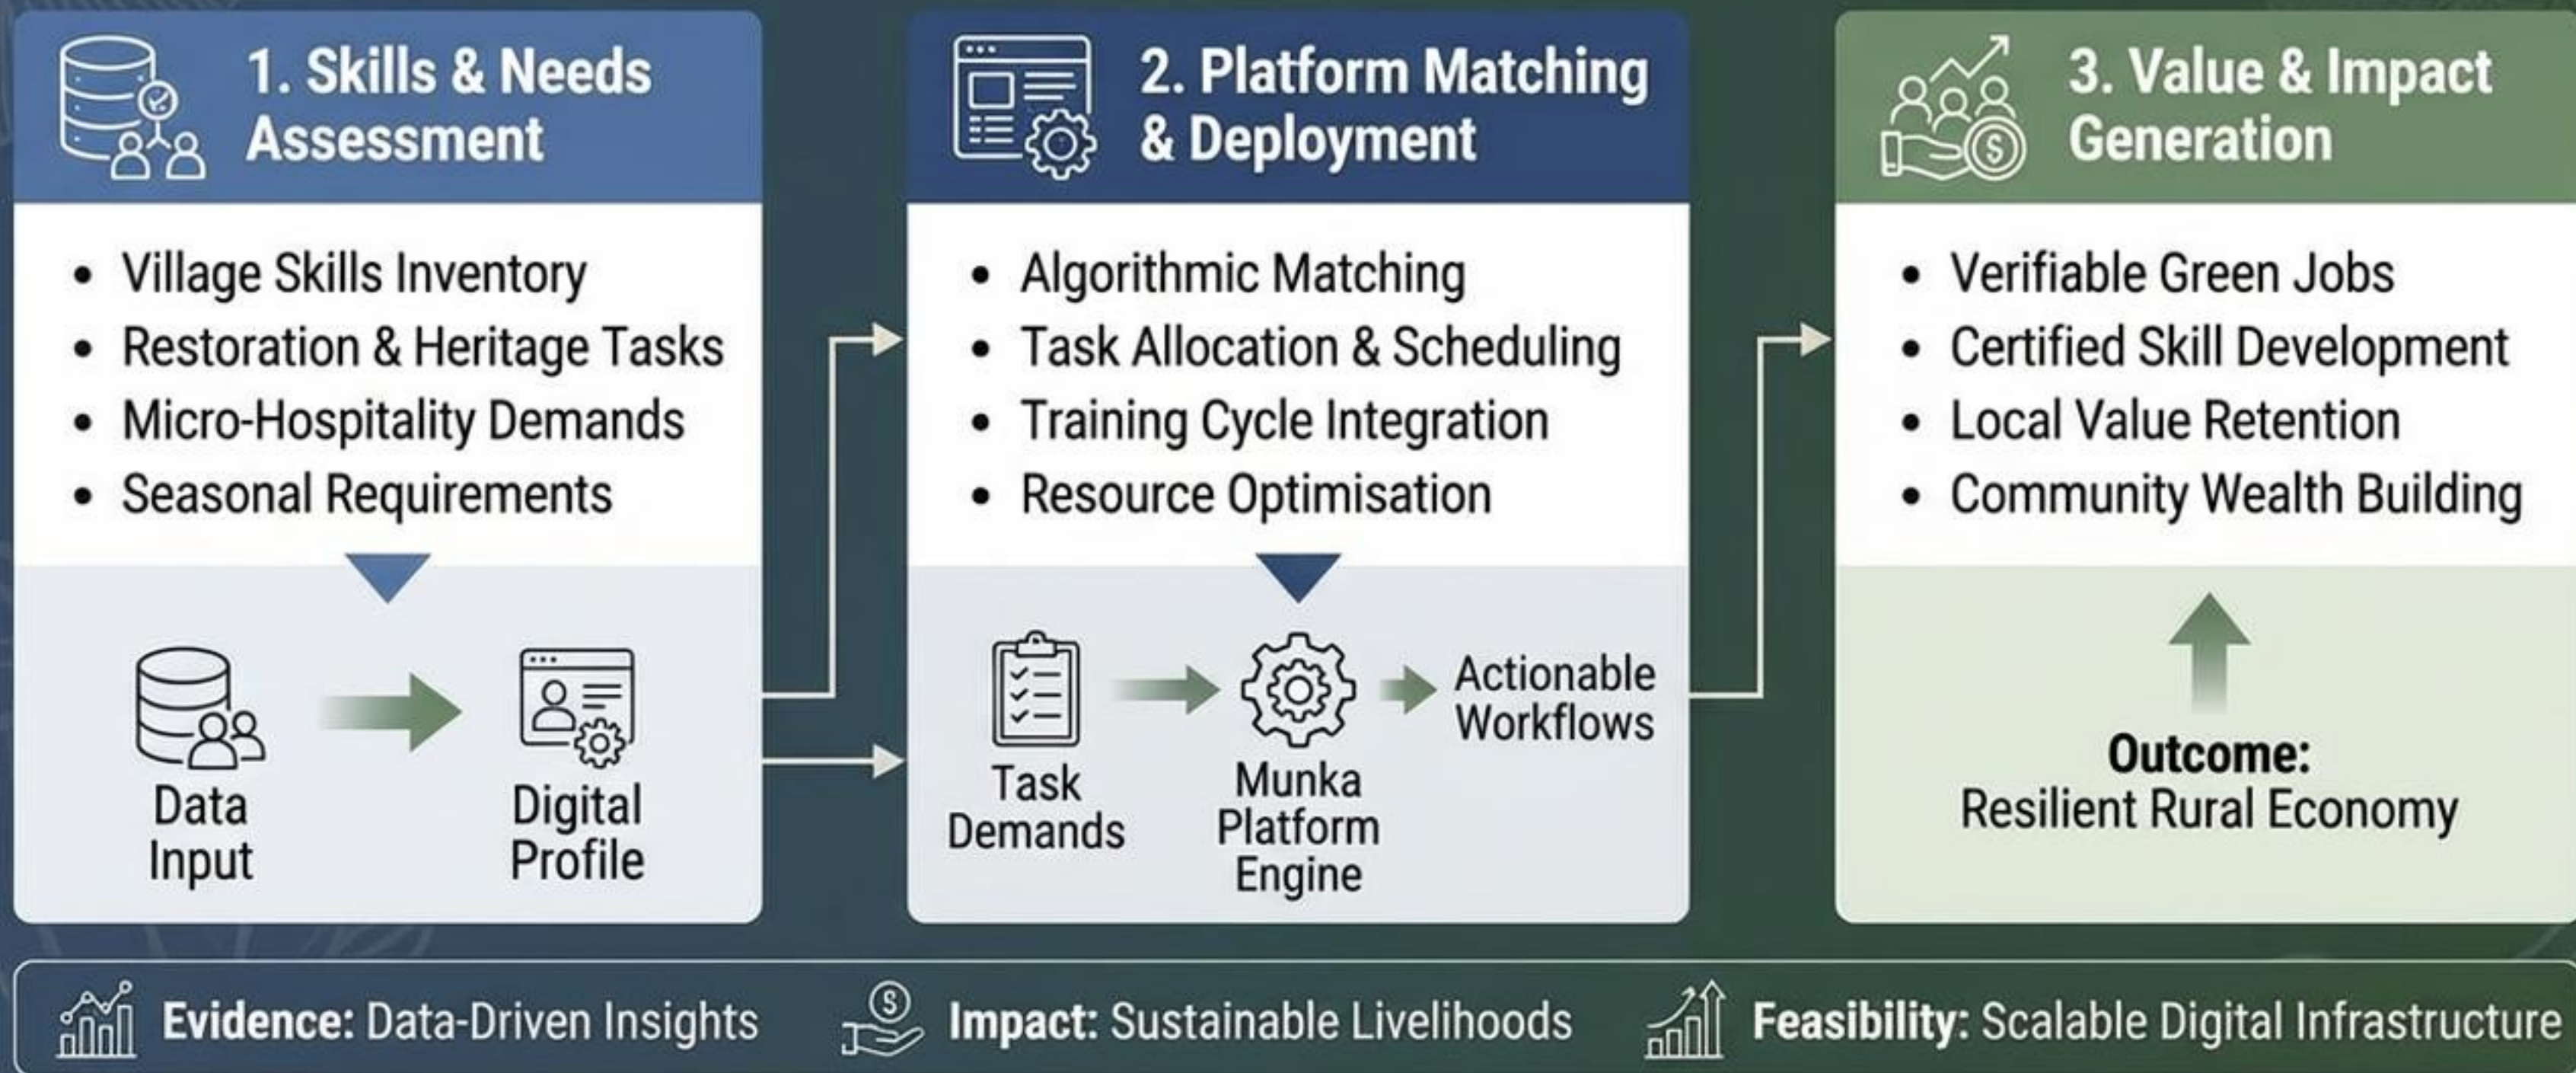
1. Skills & Needs Assessment

- Village Skills Inventory
- Restoration & Heritage Tasks
- Micro-Hospitality Demands
- Seasonal Requirements

Data Input

Digital Profile

2. Platform Matching & Deployment

- Algorithmic Matching
- Task Allocation & Scheduling
- Training Cycle Integration
- Resource Optimisation

Task Demands

Munka Platform Engine

Actionable Workflows

3. Value & Impact Generation

- Verifiable Green Jobs
- Certified Skill Development
- Local Value Retention
- Community Wealth Building

Outcome:
Resilient Rural Economy

Evidence: Data-Driven Insights

Impact: Sustainable Livelihoods

Feasibility: Scalable Digital Infrastructure